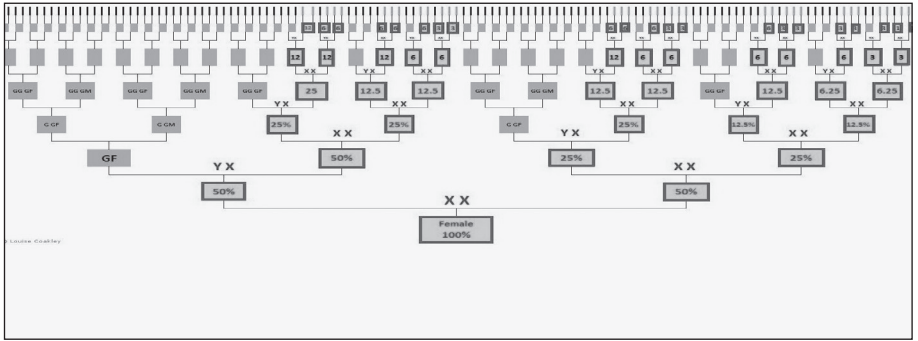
12 12 12 6 6 6 6 6 3 3

XX YX XX YX XX YX XX

GG GF GG GM GG GF GG GM GG GF 25 12.5 12.5 GG GF GG GM 12.5 12.5 GG GF 12.5 6.25 6.25

YX XX YX XX YX XX

G GF G GM 25% 25% G GF 25% 12.5% 12.5%

XX YX XX

GF 50% 25% 25%

YX XX

50% 50%

XX

Female
100%

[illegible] Louise Coakley